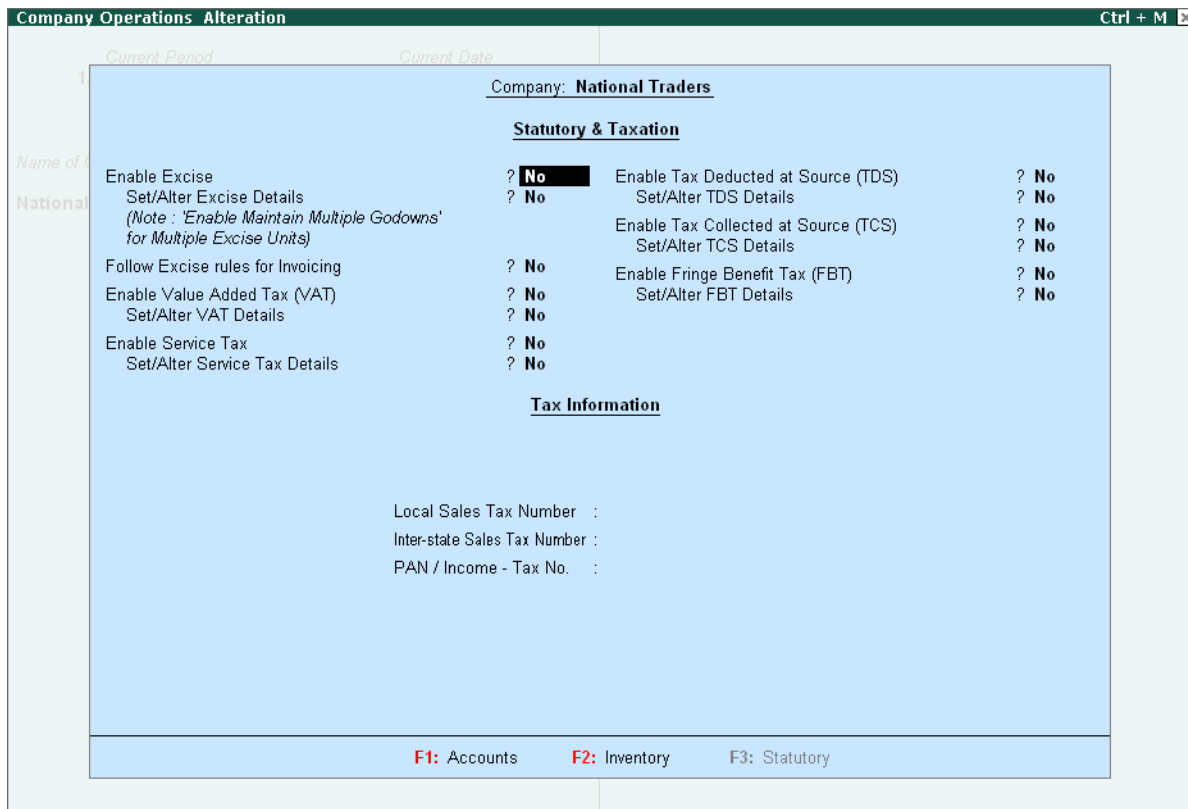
Company Operations Alteration

Ctrl + M

Current Period

Current Date

1

Name of

National

Company: National Traders

Statutory & Taxation

Enable Excise ? No
Set/Alter Excise Details ? No
(Note : 'Enable Maintain Multiple Godowns' for Multiple Excise Units)
Follow Excise rules for Invoicing ? No
Enable Value Added Tax (VAT) ? No
Set/Alter VAT Details ? No
Enable Service Tax ? No
Set/Alter Service Tax Details ? No

Enable Tax Deducted at Source (TDS) ? No
Set/Alter TDS Details ? No
Enable Tax Collected at Source (TCS) ? No
Set/Alter TCS Details ? No
Enable Fringe Benefit Tax (FBT) ? No
Set/Alter FBT Details ? No

Tax Information

Local Sales Tax Number :
Inter-state Sales Tax Number :
PAN / Income - Tax No. :

F1: Accounts F2: Inventory F3: Statutory